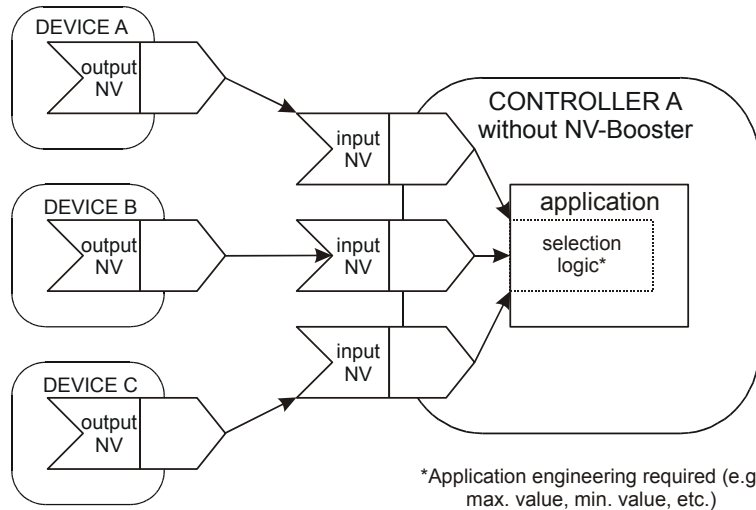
DEVICE A

output NV

CONTROLLER A without NV-Booster

input NV

application

selection logic*

DEVICE B

output NV

input NV

input NV

DEVICE C

output NV

*Application engineering required (e.g. max. value, min. value, etc.)